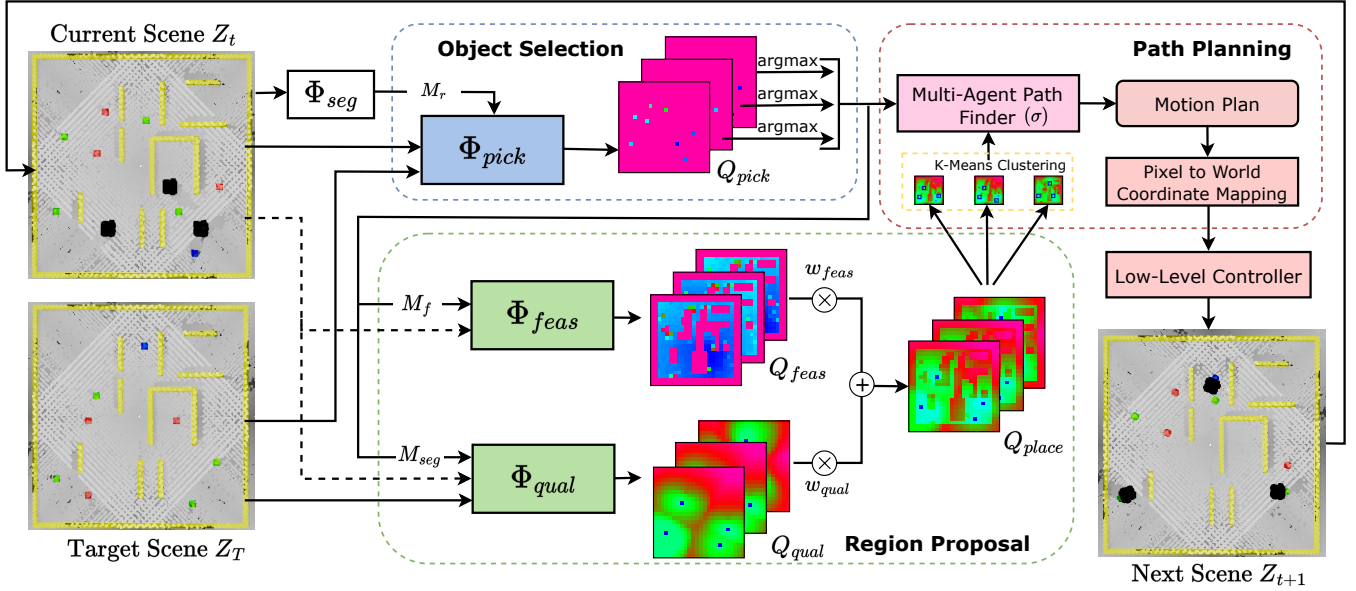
Current Scene $Z_t$

$\Phi_{seg}$

$M_r$

Object Selection

$\Phi_{pick}$

argmax

argmax

argmax

$Q_{pick}$

Path Planning

Multi-Agent Path Finder ($\sigma$)

Motion Plan

K-Means Clustering

Pixel to World Coordinate Mapping

Low-Level Controller

$M_f$

$\Phi_{feas}$

$w_{feas}$

$Q_{feas}$

$Q_{place}$

$M_{seg}$

$\Phi_{qual}$

$w_{qual}$

$Q_{qual}$

Region Proposal

Target Scene $Z_T$

Next Scene $Z_{t+1}$